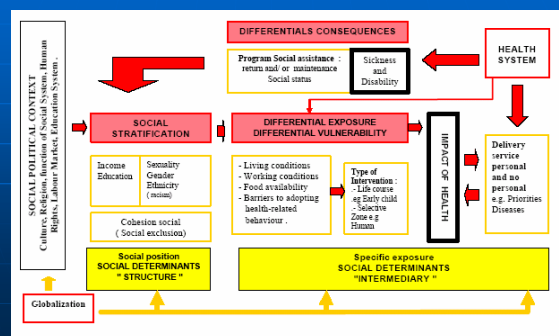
SOCIAL POLITICAL CONTEXT
Culture, Religion, function of Social System, Human Rights, Labour Market, Education System .

DIFFERENTIALS CONSEQUENCES

Program Social assistance : return and/ or maintenance Social status

Sickness and Disability

HEALTH SYSTEM

SOCIAL STRATIFICATION

DIFFERENTIAL EXPOSURE
DIFFERENTIAL VULNERABILITY

IMPACT OF HEALTH

Delivery service personal and no personal
e.g. Priorities Diseases

Income
Education

Sexuality
Gender
Ethnicity
( racism)

- Living conditions
- Working conditions
- Food availability
- Barriers to adopting health-related behaviour .

Type of Intervention :
- Life course .eg Early child
- Selective Zone e.g Human

Cohesion social
( Social exclusion)

Social position
SOCIAL DETERMINANTS
" STRUCTURE "

Specific exposure
SOCIAL DETERMINANTS
"INTERMEDIARY "

Globalization